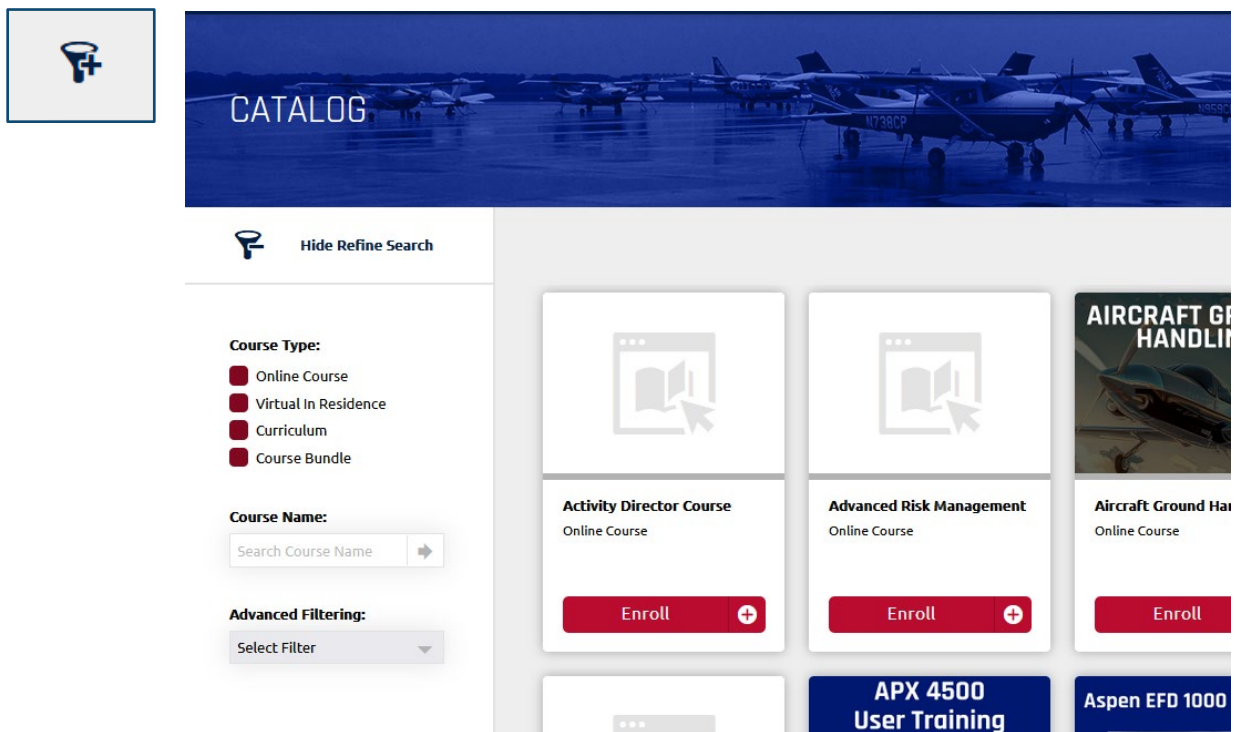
CATALOG

N738CP

Hide Refine Search

Course Type:
Online Course
Virtual In Residence
Curriculum
Course Bundle

Course Name:
Search Course Name

Advanced Filtering:
Select Filter

Activity Director Course
Online Course
Enroll

Advanced Risk Management
Online Course
Enroll

AIRCRAFT GR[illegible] HANDLI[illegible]
Aircraft Ground Ha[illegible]
Online Course
Enroll

APX 4500 User Training

Aspen EFD 1000